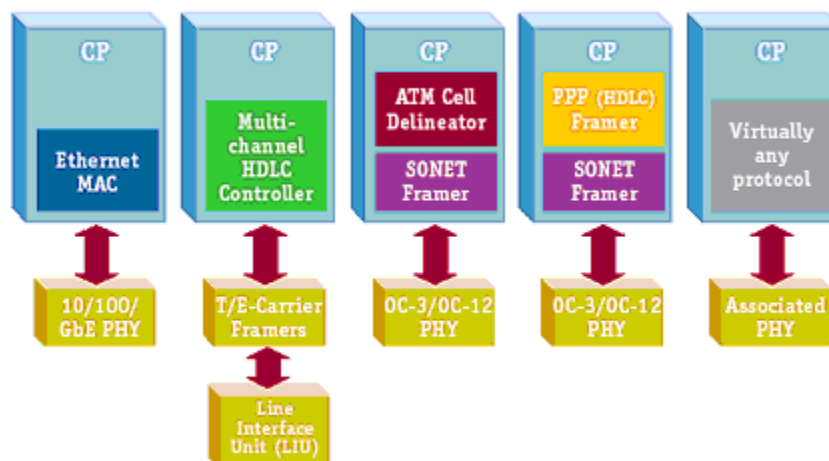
CP

Ethernet MAC

10/100/ GbE PHY

CP

Multi-channel HDLC Controller

T/E-Carrier Framers

Line Interface Unit (LIU)

CP

ATM Cell Delineator

SONET Framer

OC-3/OC-12 PHY

CP

PPP (HDLC) Framer

SONET Framer

OC-3/OC-12 PHY

CP

Virtually any protocol

Associated PHY